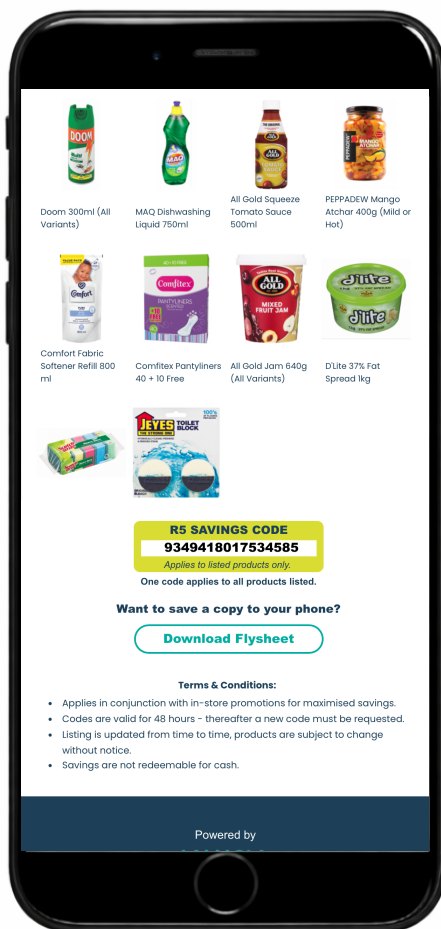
DOOM

Doom 300ml (All Variants)

MAQ

MAQ Dishwashing Liquid 750ml

ALL GOLD

All Gold Squeeze Tomato Sauce 500ml

PEPPADEW

PEPPADEW Mango Atchar 400g (Mild or Hot)

Comfort

Comfort Fabric Softener Refill 800 ml

Comfitex PANTYLINERS

Comfitex Pantyliners 40 + 10 Free

ALL GOLD MIXED FRUIT JAM

All Gold Jam 640g (All Variants)

D'lite

D'Lite 37% Fat Spread 1kg

JEYES TOILET BLOCK

R5 SAVINGS CODE
9349418017534585
Applies to listed products only.

One code applies to all products listed.

Want to save a copy to your phone?

Download Flysheet

Terms & Conditions:

- Applies in conjunction with in-store promotions for maximised savings.
- Codes are valid for 48 hours - thereafter a new code must be requested.
- Listing is updated from time to time, products are subject to change without notice.
- Savings are not redeemable for cash.

Powered by